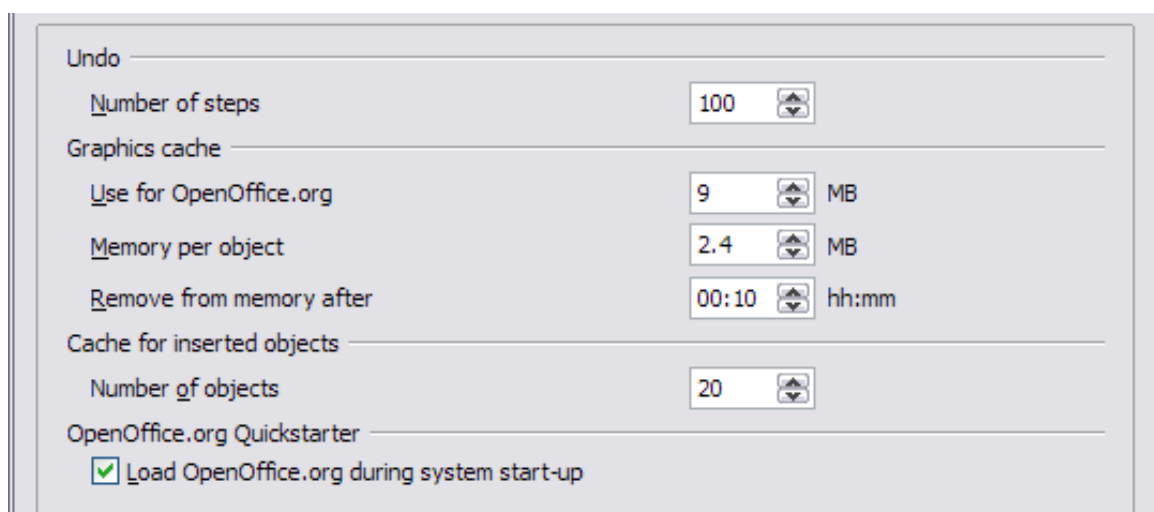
Undo

Number of steps 100

Graphics cache

Use for OpenOffice.org 9 MB

Memory per object 2.4 MB

Remove from memory after 00:10 hh:mm

Cache for inserted objects

Number of objects 20

OpenOffice.org Quickstarter

Load OpenOffice.org during system start-up